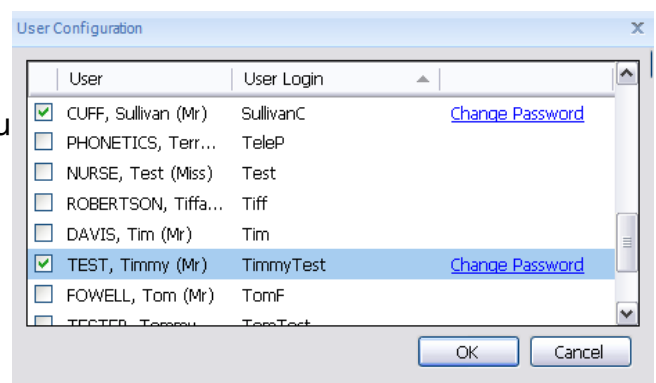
User Configuration

X

u

| | User | User Login | |
|---|---|---|---|
| ☑ | CUFF, Sullivan (Mr) | SullivanC | Change Password |
| ☐ | PHONETICS, Terr... | TeleP | |
| ☐ | NURSE, Test (Miss) | Test | |
| ☐ | ROBERTSON, Tiffa... | Tiff | |
| ☐ | DAVIS, Tim (Mr) | Tim | |
| ☑ | TEST, Timmy (Mr) | TimmyTest | Change Password |
| ☐ | FOWELL, Tom (Mr) | TomF | |
| ☐ | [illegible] | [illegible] | |

OK

Cancel